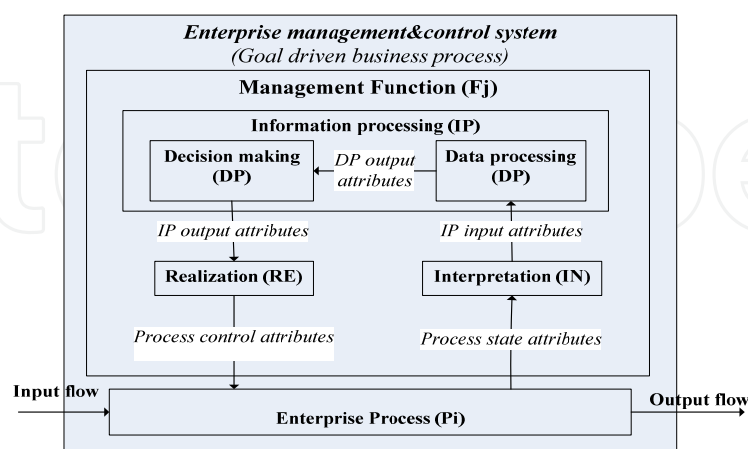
Enterprise management&control system
(Goal driven business process)

Management Function (Fj)

Information processing (IP)

Decision making (DP)

DP output attributes

Data processing (DP)

IP output attributes

IP input attributes

Realization (RE)

Interpretation (IN)

Process control attributes

Process state attributes

Input flow

Enterprise Process (Pi)

Output flow